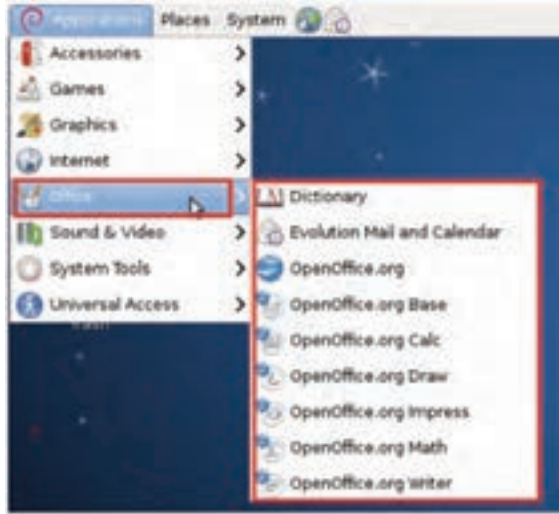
Applications Places System

Accessories
Games
Graphics
Internet
Office
Sound & Video
System Tools
Universal Access

Trash

Dictionary
Evolution Mail and Calendar
OpenOffice.org
OpenOffice.org Base
OpenOffice.org Calc
OpenOffice.org Draw
OpenOffice.org Impress
OpenOffice.org Math
OpenOffice.org Writer